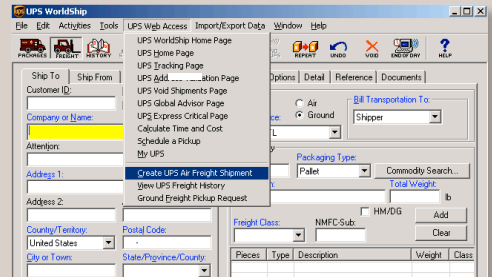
UPS WorldShip

File Edit Activities Tools UPS Web Access Import/Export Data Window Help

PACKAGES FREIGHT HISTORY REPEAT UNDO VOID END OF DAY HELP

UPS WorldShip Home Page
UPS Home Page
UPS Tracking Page
UPS Add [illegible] Page
UPS Void Shipments Page
UPS Global Advisor Page
UPS Express Critical Page
Calculate Time and Cost
Schedule a Pickup
My UPS
Create UPS Air Freight Shipment
View UPS Freight History
Ground Freight Pickup Request

Ship To Ship From
Customer ID:
Company or Name:
Attention:
Address 1:
Address 2:
Country/Territory:
United States
Postal Code:
City or Town:
State/Province/County:

Options Detail Reference Documents
Air
Ground
Bill Transportation To:
Shipper
Packaging Type:
Pallet
Commodity Search...
Total Weight:
lb
HM/DG
Add
Freight Class:
NMFC-Sub:
Clear

| Pieces | Type | Description | Weight | Class |
|---|---|---|---|---|